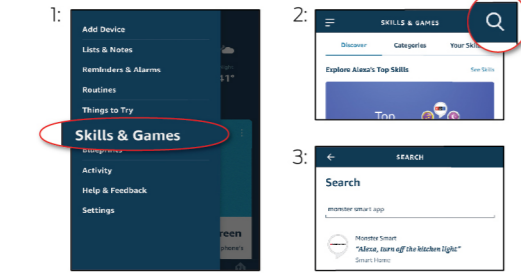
1:

Add Device

Lists & Notes

Reminders & Alarms

Routines

Things to Try

Skills & Games

Blueprints

Activity

Help & Feedback

Settings

41°

reen

phone's

2:

SKILLS & GAMES

Discover

Categories

Your Skil

Explore Alexa's Top Skills

See Skills

Top

3:

SEARCH

Search

monster smart app

Monster Smart

"Alexa, turn off the kitchen light"

Smart Home